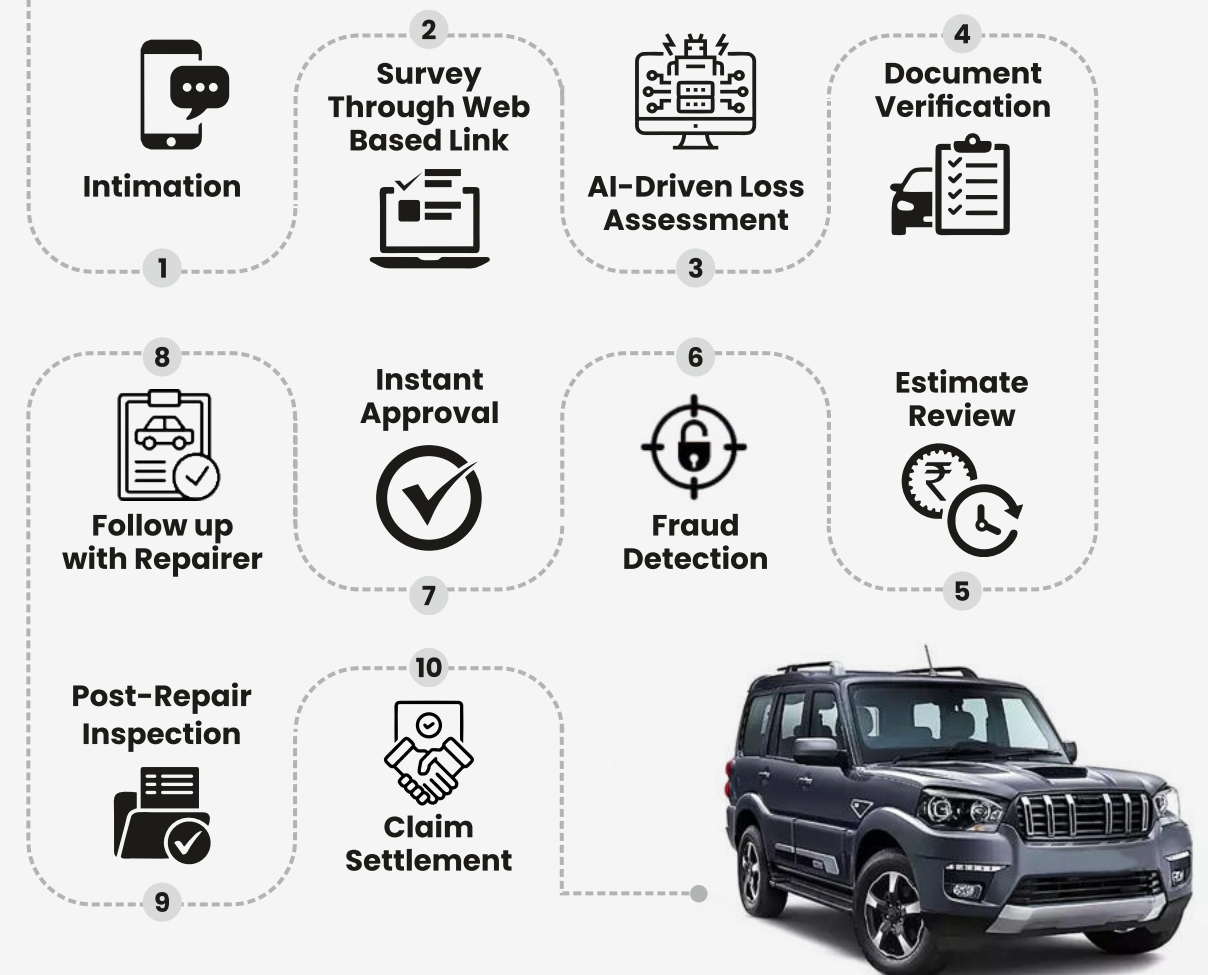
Intimation

1

2

Survey Through Web Based Link

AI-Driven Loss Assessment

3

4

Document Verification

8

Follow up with Repairer

Instant Approval

7

6

Fraud Detection

Estimate Review

5

Post-Repair Inspection

9

10

Claim Settlement